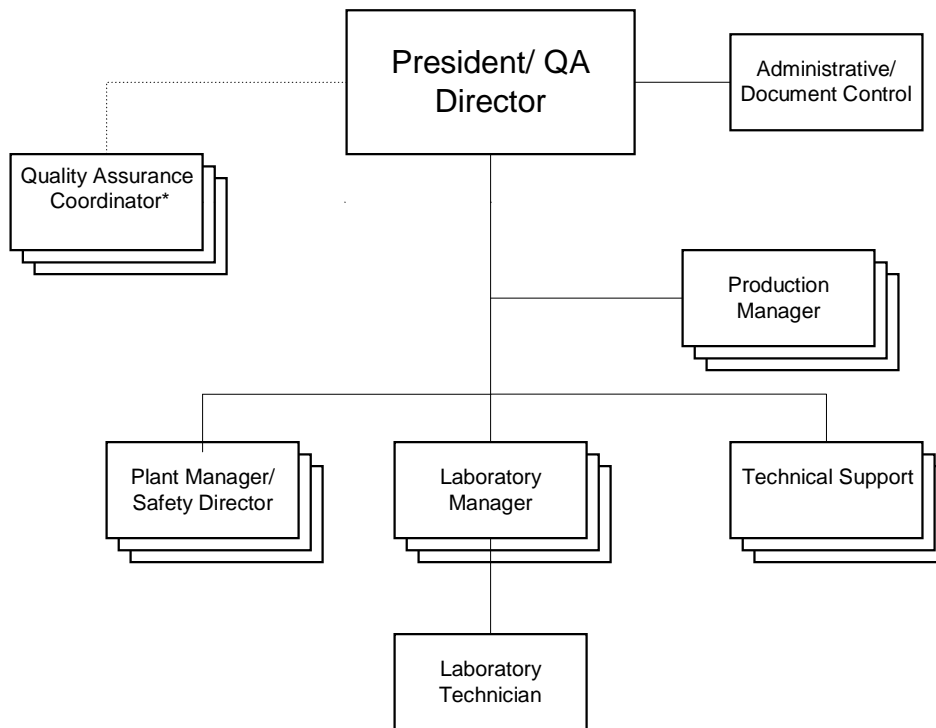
President/ QA Director

Administrative/ Document Control

Quality Assurance Coordinator*

Production Manager

Plant Manager/ Safety Director

Laboratory Manager

Technical Support

Laboratory Technician